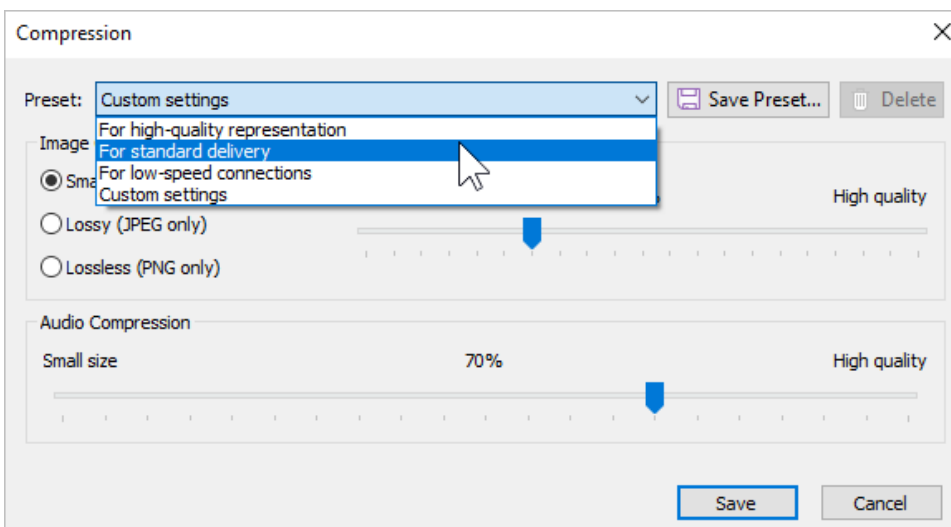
Compression

Preset: Custom settings

Save Preset...

Delete

For high-quality representation
For standard delivery
For low-speed connections
Custom settings

Image

Sma

High quality

Lossy (JPEG only)

Lossless (PNG only)

Audio Compression

Small size

70%

High quality

Save

Cancel